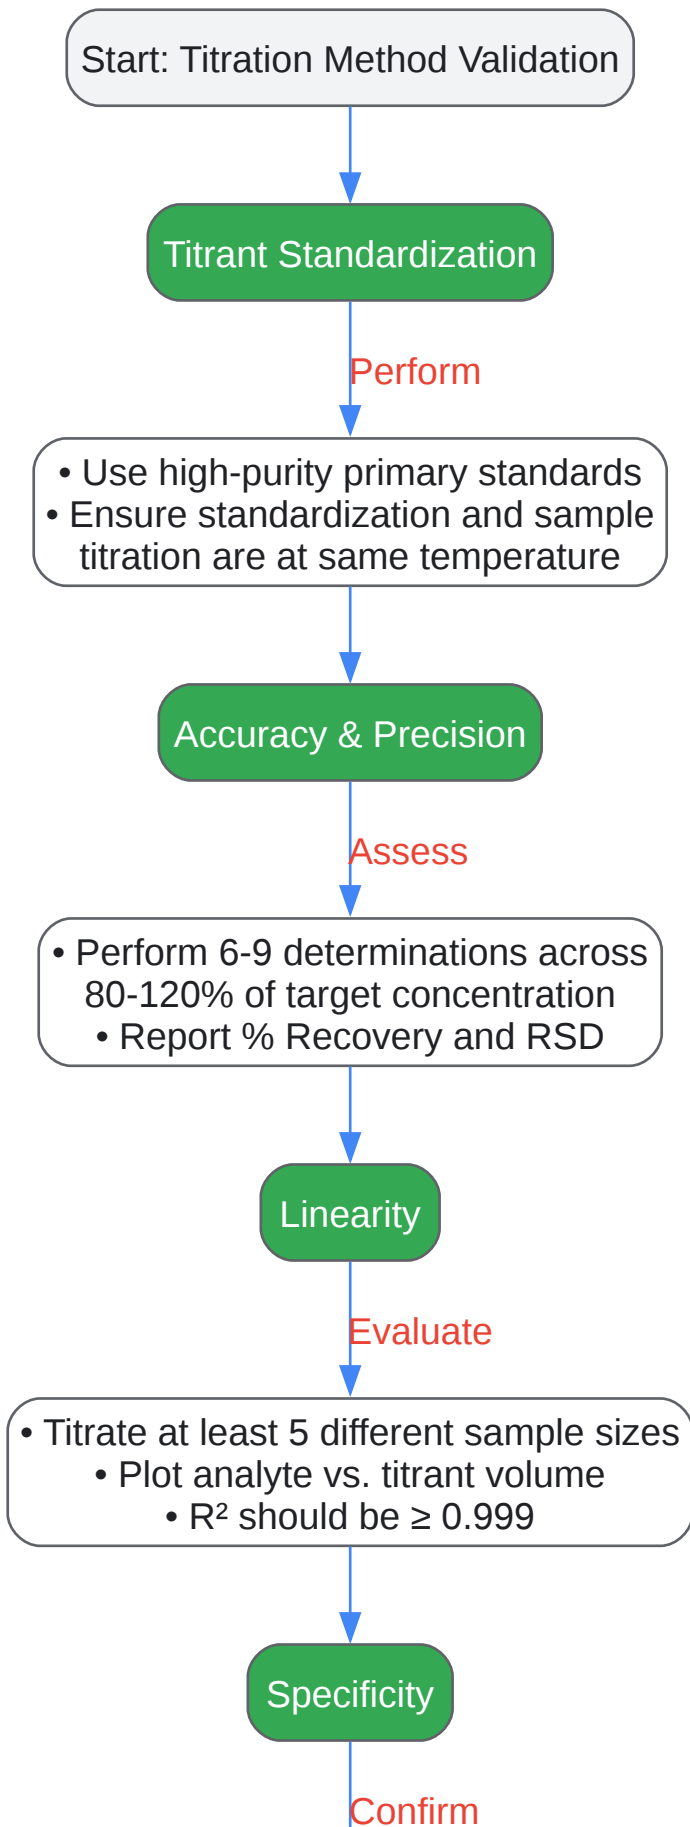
Start: Titration Method Validation

Titrant Standardization

Perform

• Use high-purity primary standards
• Ensure standardization and sample titration are at same temperature

Accuracy & Precision

Assess

• Perform 6-9 determinations across 80-120% of target concentration
• Report % Recovery and RSD

Linearity

Evaluate

• Titrate at least 5 different sample sizes
• Plot analyte vs. titrant volume
• $R^2$ should be $\geq 0.999$

Specificity

Confirm